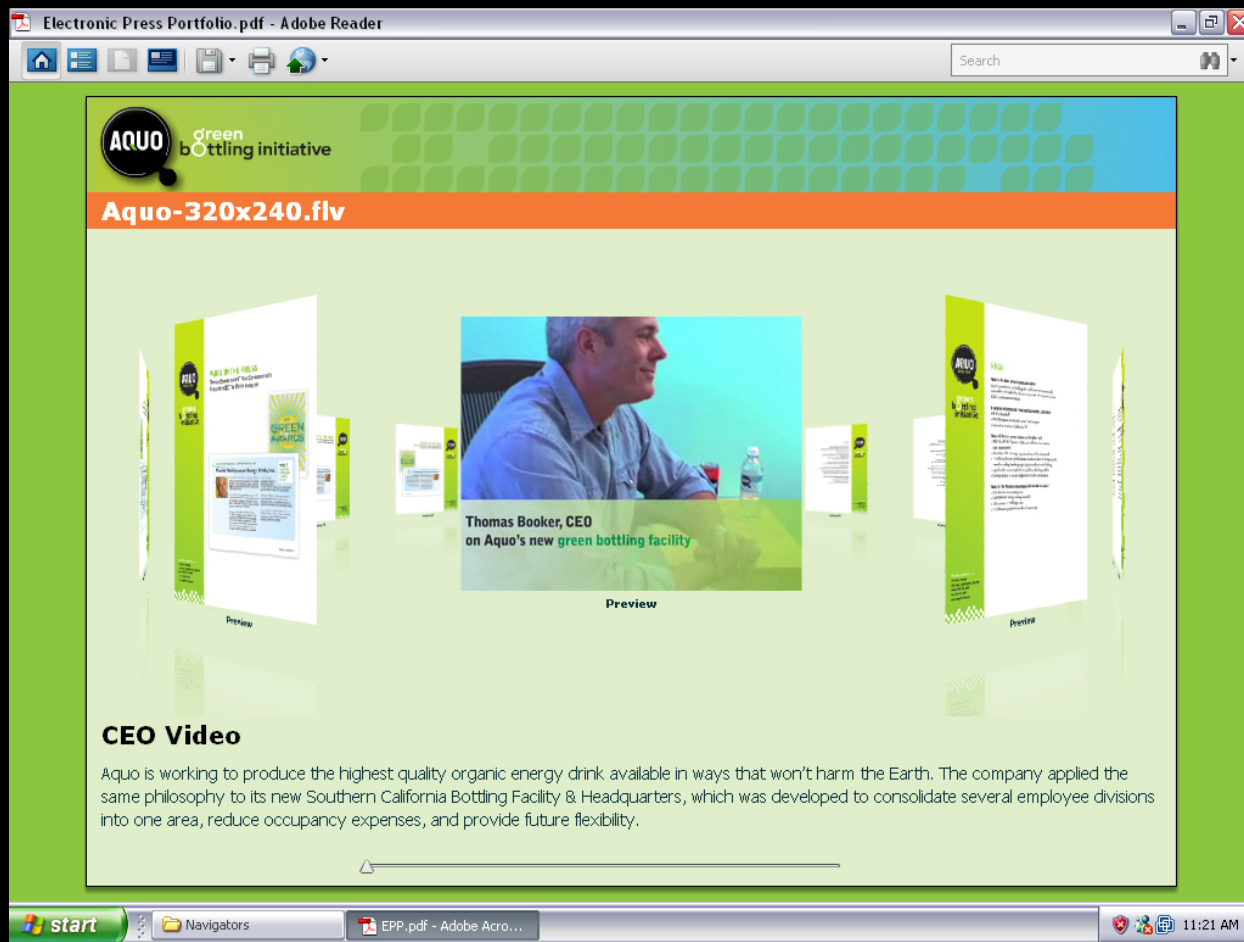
Electronic Press Portfolio.pdf - Adobe Reader

Search

AQUO green bottling initiative

Aquo-320x240.flv

Thomas Booker, CEO
on Aquo's new green bottling facility

Preview

Preview

Preview

CEO Video

Aquo is working to produce the highest quality organic energy drink available in ways that won't harm the Earth. The company applied the same philosophy to its new Southern California Bottling Facility & Headquarters, which was developed to consolidate several employee divisions into one area, reduce occupancy expenses, and provide future flexibility.

start

Navigators

EPP.pdf - Adobe Acro...

11:21 AM